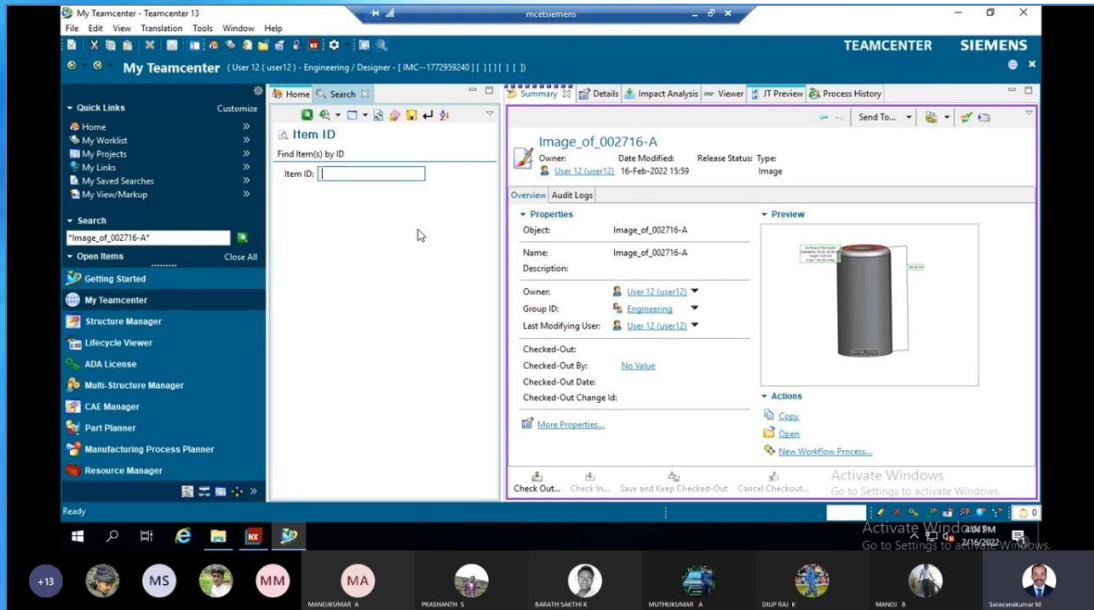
My Teamcenter - Teamcenter 13
File Edit View Translation Tools Window Help
mcetsiemens
TEAMCENTER SIEMENS
My Teamcenter (User 12 ( user12 ) - Engineering / Designer - [ IMC--1772959240 ] [ ] [ ] [ ] [ ])

Quick Links Customize
Home
My Worklist
My Projects
My Links
My Saved Searches
My View/Markup

Search
*Image_of_002716-A*
Open Items Close All
Getting Started
My Teamcenter
Structure Manager
Lifecycle Viewer
ADA License
Multi-Structure Manager
CAE Manager
Part Planner
Manufacturing Process Planner
Resource Manager

Home Search
Item ID
Find Item(s) by ID
Item ID:

Summary Details Impact Analysis Viewer JT Preview Process History
Send To...
Image_of_002716-A
Owner: User 12 (user12) Date Modified: 16-Feb-2022 15:59 Release Status: Type: Image
Overview Audit Logs
Properties
Object: Image_of_002716-A
Name: Image_of_002716-A
Description:
Owner: User 12 (user12)
Group ID: Engineering
Last Modifying User: User 12 (user12)
Checked-Out:
Checked-Out By: No Value
Checked-Out Date:
Checked-Out Change Id:
More Properties...
Preview
Actions
Copy
Open
New Workflow Process...
Check Out... Check In... Save and Keep Checked-Out Cancel Checkout...
Activate Windows
Go to Settings to activate Windows.
Ready

Activate Windows
Go to Settings to activate Windows.
3:04 PM
2/16/2022

+13 MS MM MA
MANOJKUMAR A PRASHANTH S BARATH SAKTHI K MUTHUKUMAR A DILIP RAJ K MANOJ B Saravanakumar M